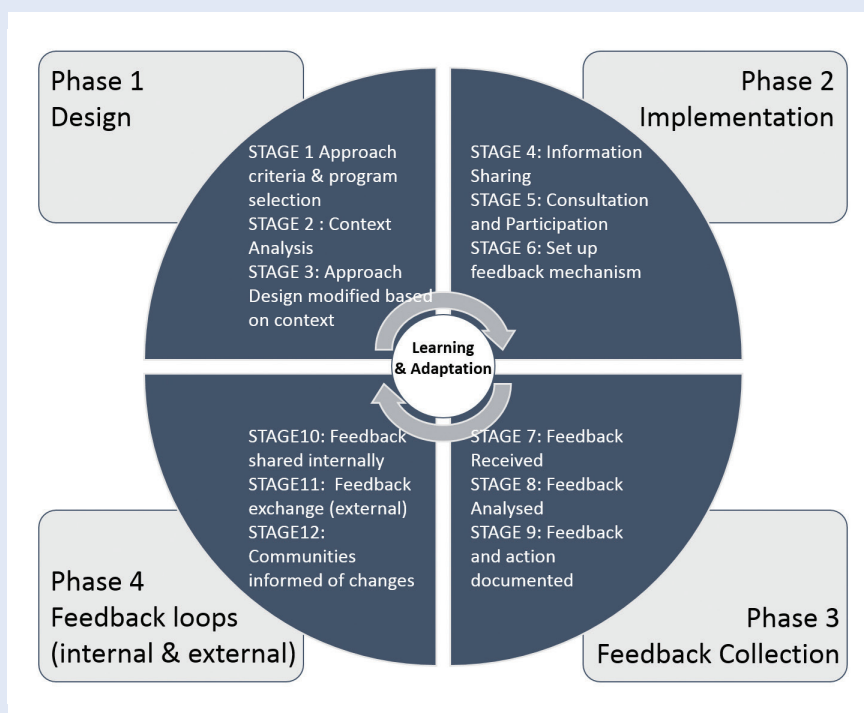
Phase 1
Design

Phase 2
Implementation

STAGE 1 Approach criteria & program selection
STAGE 2 : Context Analysis
STAGE 3: Approach Design modified based on context

STAGE 4: Information Sharing
STAGE 5: Consultation and Participation
STAGE 6: Set up feedback mechanism

Learning & Adaptation

STAGE10: Feedback shared internally
STAGE11: Feedback exchange (external)
STAGE12: Communities informed of changes

STAGE 7: Feedback Received
STAGE 8: Feedback Analysed
STAGE 9: Feedback and action documented

Phase 4
Feedback loops (internal & external)

Phase 3
Feedback Collection